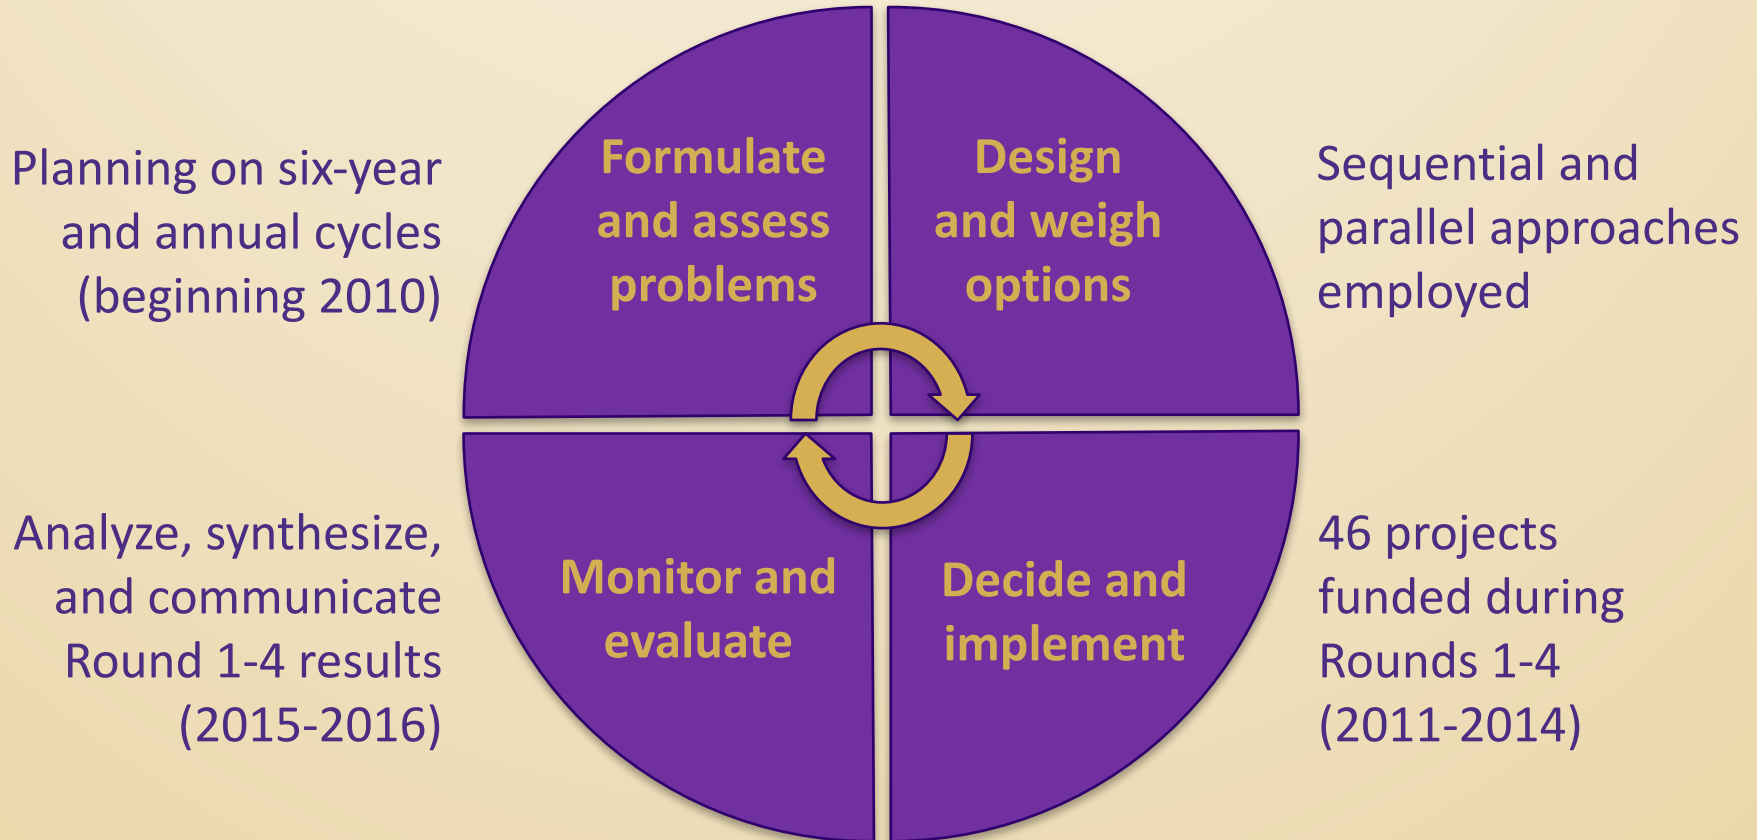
Planning on six-year and annual cycles (beginning 2010)

Formulate and assess problems

Design and weigh options

Sequential and parallel approaches employed

Analyze, synthesize, and communicate Round 1-4 results (2015-2016)

Monitor and evaluate

Decide and implement

46 projects funded during Rounds 1-4 (2011-2014)